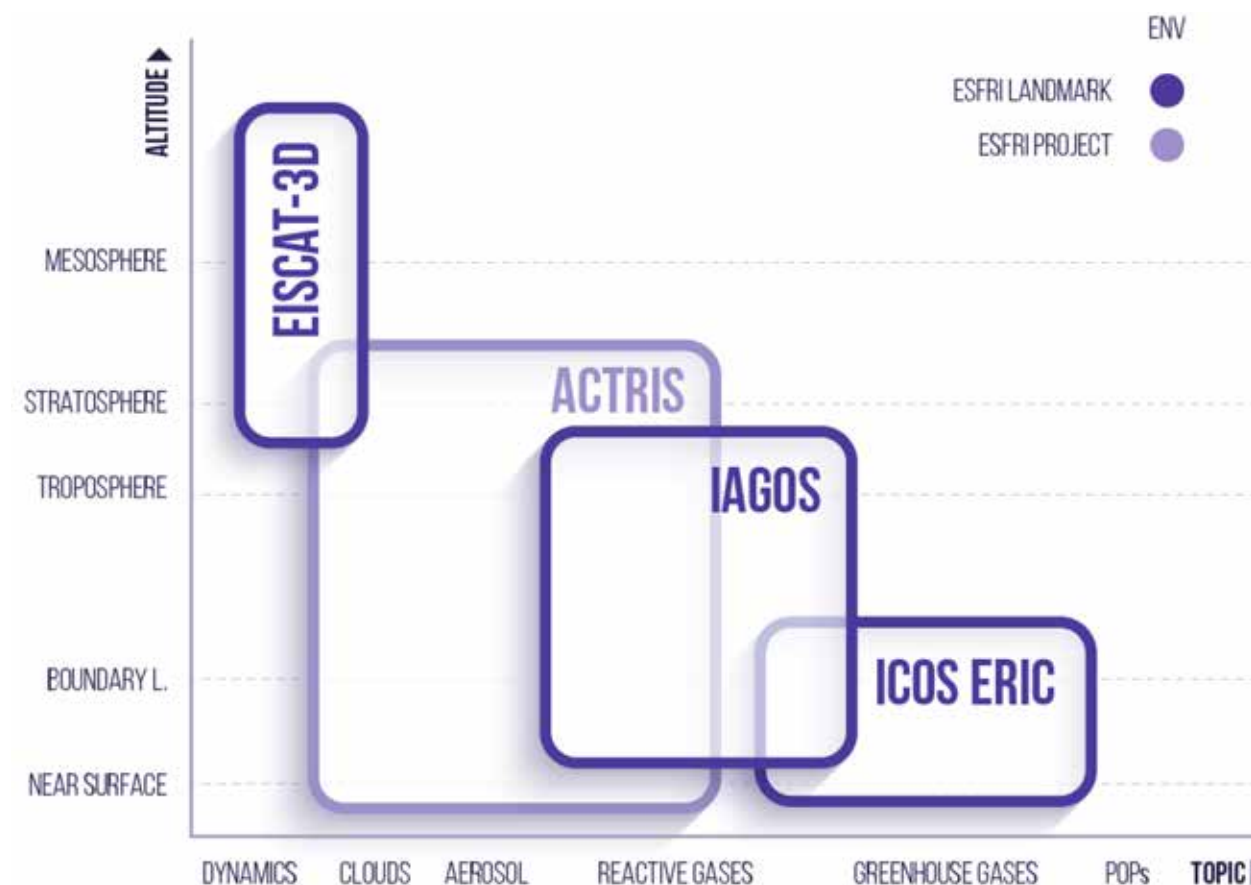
ENV

ESFRI LANDMARK

ESFRI PROJECT

ALTITUDE

MESOSPHERE

STRATOSPHERE

TROPOSPHERE

BOUNDARY L.

NEAR SURFACE

EISCAT-3D

ACTRIS

IAGOS

ICOS ERIC

DYNAMICS CLOUDS AEROSOL REACTIVE GASES GREENHOUSE GASES POPs TOPIC